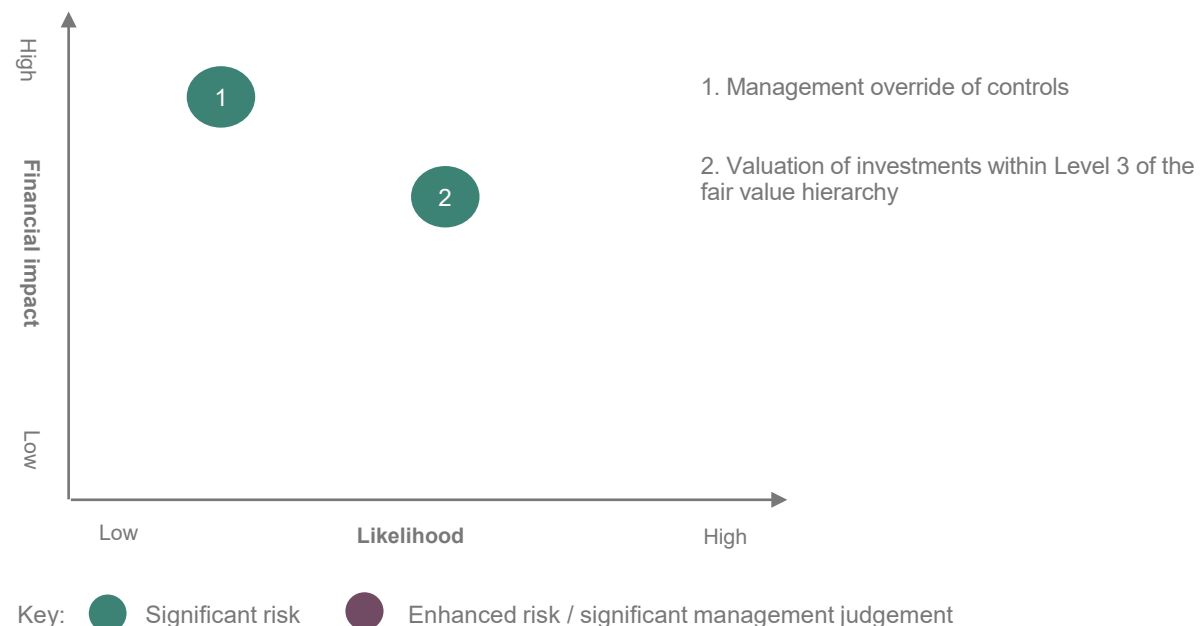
High

Financial impact

Low

1

2

1. Management override of controls

2. Valuation of investments within Level 3 of the fair value hierarchy

Low

Likelihood

High

Key: Significant risk Enhanced risk / significant management judgement